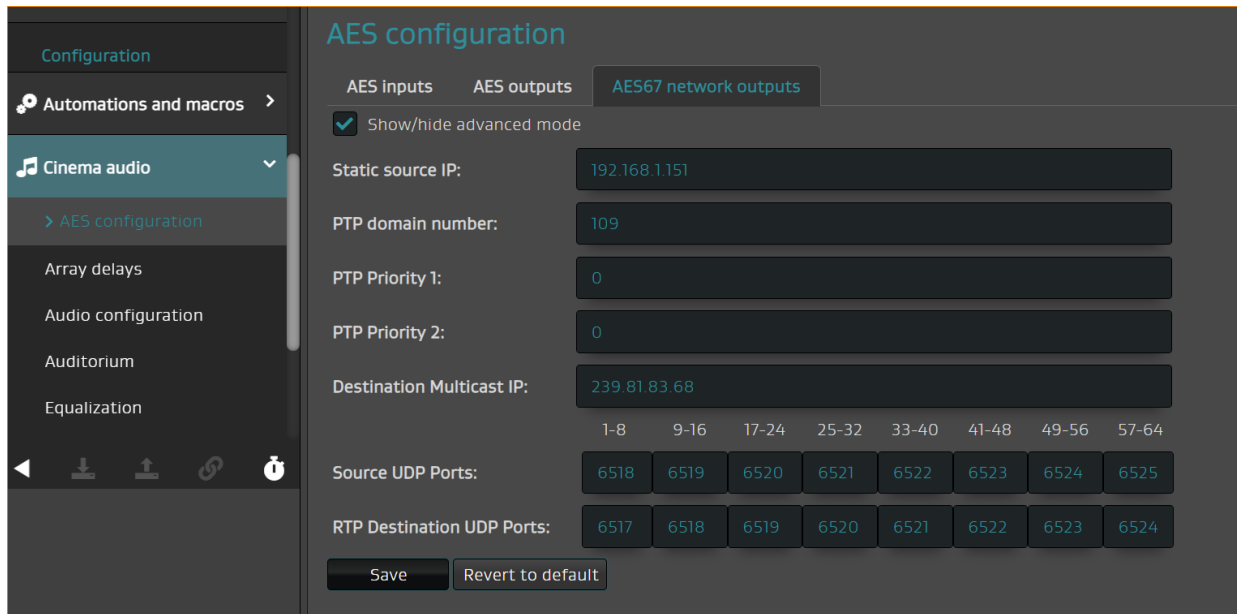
Configuration

Automations and macros >

Cinema audio

> AES configuration

Array delays

Audio configuration

Auditorium

Equalization

AES configuration

AES inputs AES outputs AES67 network outputs

Show/hide advanced mode

Static source IP: 192.168.1.151

PTP domain number: 109

PTP Priority 1: 0

PTP Priority 2: 0

Destination Multicast IP: 239.81.83.68

| | 1-8 | 9-16 | 17-24 | 25-32 | 33-40 | 41-48 | 49-56 | 57-64 |
|---|---|---|---|---|---|---|---|---|
| Source UDP Ports: | 6518 | 6519 | 6520 | 6521 | 6522 | 6523 | 6524 | 6525 |
| RTP Destination UDP Ports: | 6517 | 6518 | 6519 | 6520 | 6521 | 6522 | 6523 | 6524 |

Save Revert to default